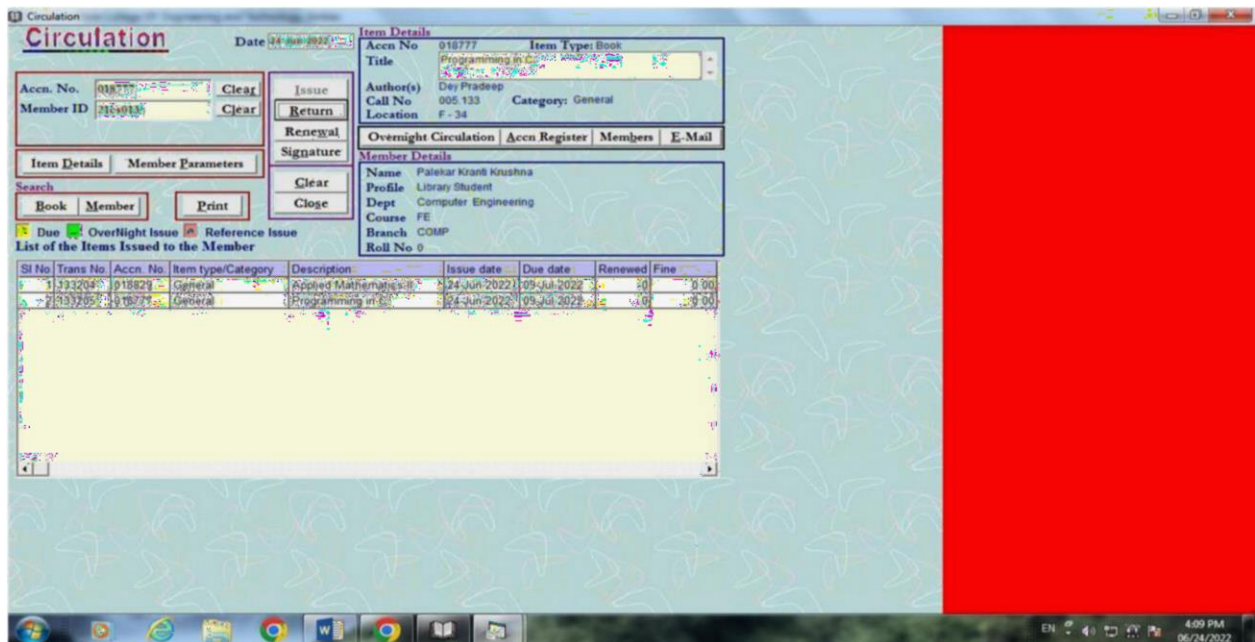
Circulation

Circulation

Date 24-Jun-2022

Accn. No. 018777 Clear

Member ID 21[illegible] Clear

Issue

Return

Renewal

Signature

Clear

Close

Item Details Member Parameters

Search

Book Member Print

Due OverNight Issue Reference Issue

List of the Items Issued to the Member

Item Details

Accn No 018777 Item Type: Book

Title Programming in C

Author(s) Dey Pradeep

Call No 005.133 Category: General

Location F - 34

Overnight Circulation Accn Register Members E-Mail

Member Details

Name Palekar Kranti Krushna

Profile Library Student

Dept Computer Engineering

Course FE

Branch COMP

Roll No 0

| Sl No | Trans No. | Accn. No. | Item type/Category | Description | Issue date | Due date | Renewed | Fine |
|---|---|---|---|---|---|---|---|---|
| 1 | 133204 | 018829 | General | Applied Mathematics-II | 24-Jun-2022 | 09-Jul-2022 | 0 | 0.00 |
| 2 | 133205 | 018777 | General | Programming in C | 24-Jun-2022 | 09-Jul-2022 | 0 | 0.00 |

EN 4:09 PM 06/24/2022